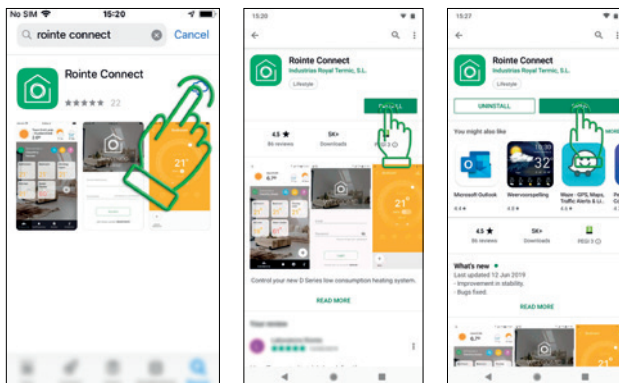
No SIM 15:20

rointe connect Cancel

Rointe Connect
★★★★★ 22

21°

15:20

Rointe Connect
Industrias Royal Termic, S.L.
Lifestyle

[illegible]

4.3 ★
86 reviews

5K+
Downloads

PEGI 3

21°

Control your new D Series low consumption heating system.

READ MORE

Rate this app

15:27

Rointe Connect
Industrias Royal Termic, S.L.
Lifestyle

UNINSTALL

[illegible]

You might also like MORE

32

Microsoft Outlook
Weeronpspelling
Waze - GPS, Maps, Traffic Alerts & Li...

4.3 ★
86 reviews

5K+
Downloads

PEGI 3

What's new
Last updated 12 Jun 2019
- Improvement in stability.
- Bugs fixed.

READ MORE

21°